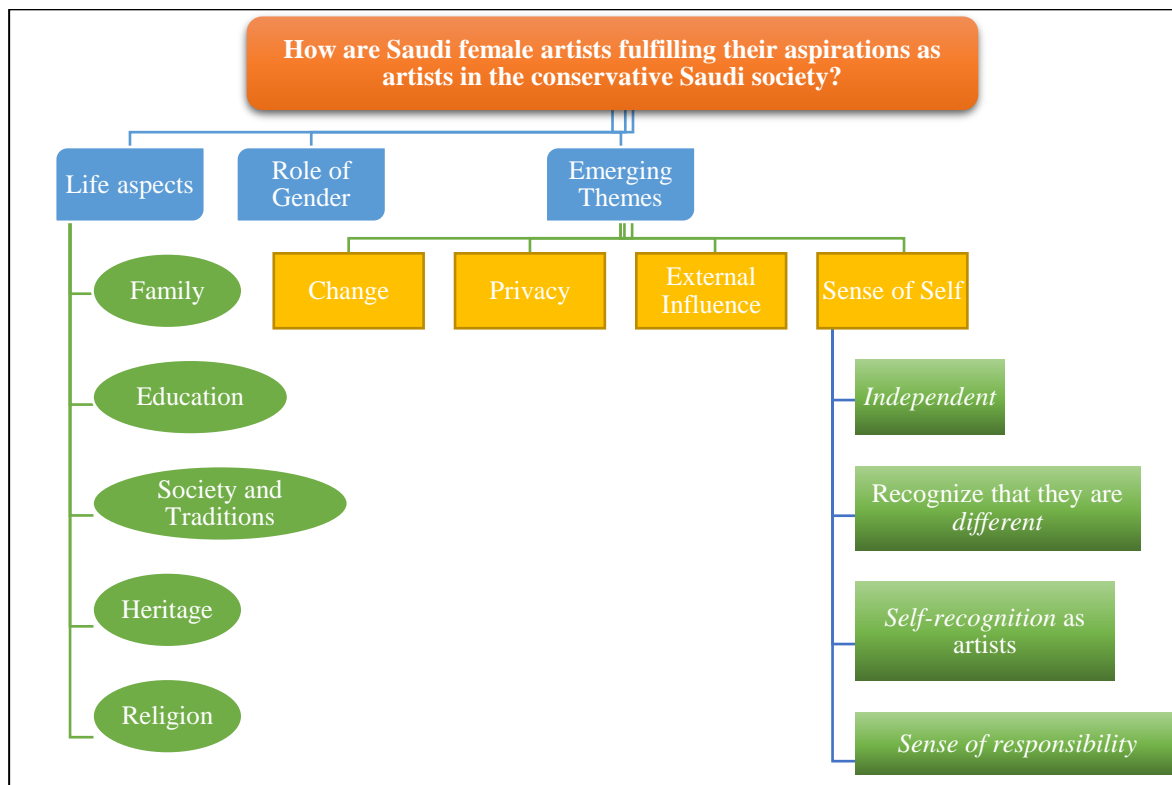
How are Saudi female artists fulfilling their aspirations as artists in the conservative Saudi society?

Life aspects

Role of Gender

Emerging Themes

Family

Education

Society and Traditions

Heritage

Religion

Change

Privacy

External Influence

Sense of Self

*Independent*

Recognize that they are *different*

*Self-recognition* as artists

*Sense of responsibility*